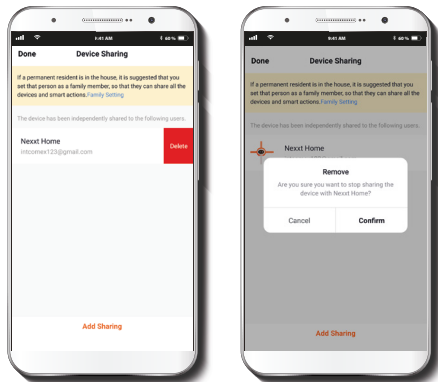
9:41 AM

60 %

Done

Device Sharing

If a permanent resident is in the house, it is suggested that you set that person as a family member, so that they can share all the devices and smart actions.Family Setting

The device has been independently shared to the following users.

Nexxt Home

intcomex123@gmail.com

Delete

Add Sharing

9:41 AM

60 %

Done

Device Sharing

If a permanent resident is in the house, it is suggested that you set that person as a family member, so that they can share all the devices and smart actions.Family Setting

The device has been independently shared to the following users.

Nexxt Home

Remove

Are you sure you want to stop sharing the device with Nexxt Home?

Cancel

Confirm

Add Sharing